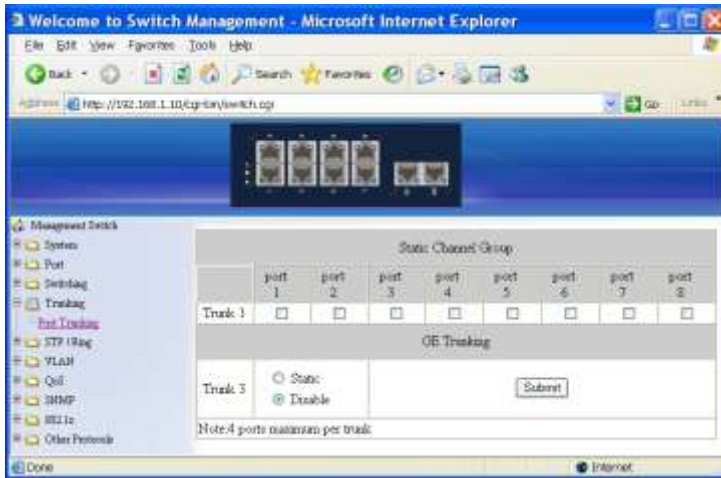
Welcome to Switch Management - Microsoft Internet Explorer

File Edit View Favorites Tools Help

Back Search Favorites

Address http://192.168.1.10/cgi-bin/switch.cgi Go Links

Management Switch
System
Port
Switching
Trunking
Port Trunking
STP / Ring
VLAN
QoS
SNMP
802.1x
Other Protocols

Static Channel Group

| | port 1 | port 2 | port 3 | port 4 | port 5 | port 6 | port 7 | port 8 |
|---|---|---|---|---|---|---|---|---|
| Trunk 1 | ☐ | ☐ | ☐ | ☐ | ☐ | ☐ | ☐ | ☐ |

GE Trunking

| Trunk 3 | ○ Static ◉ Disable | Submit |
|---|---|---|

Note:4 ports maximum per trunk

Done Internet